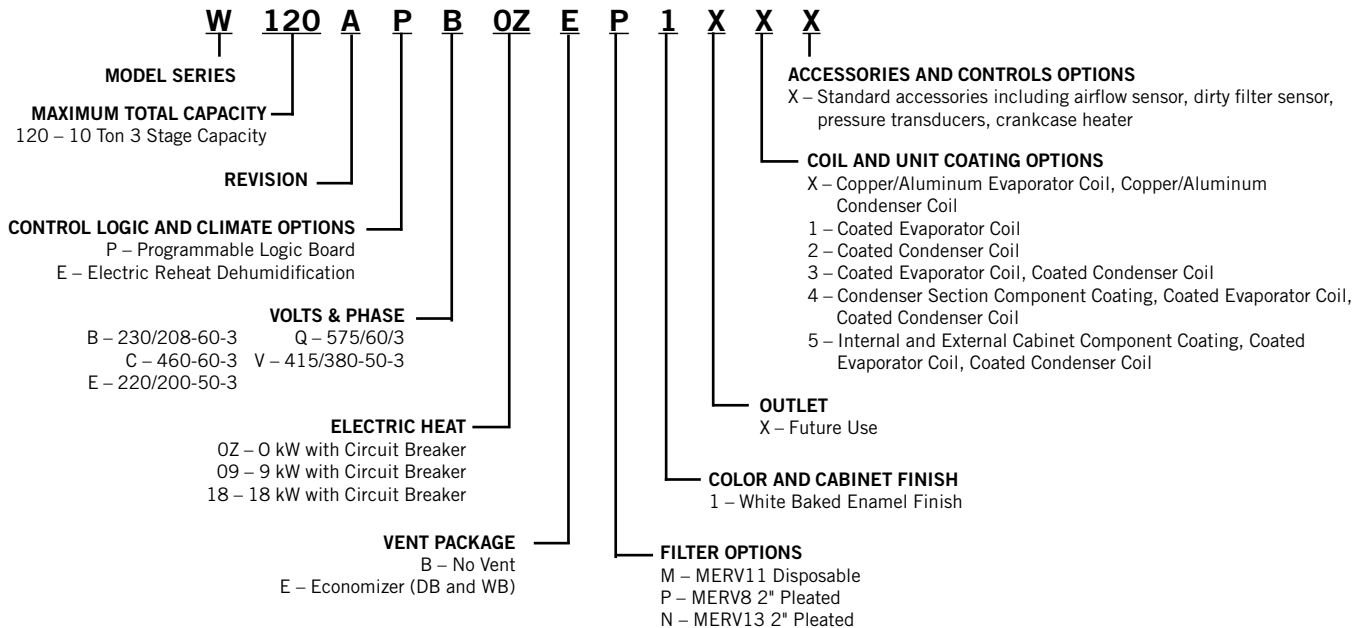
W 120 A P B 0Z E P 1 X X X

MODEL SERIES

MAXIMUM TOTAL CAPACITY
120 – 10 Ton 3 Stage Capacity

REVISION

CONTROL LOGIC AND CLIMATE OPTIONS
P – Programmable Logic Board
E – Electric Reheat Dehumidification

VOLTS & PHASE
B – 230/208-60-3
C – 460-60-3
E – 220/200-50-3
Q – 575/60/3
V – 415/380-50-3

ELECTRIC HEAT
0Z – 0 kW with Circuit Breaker
09 – 9 kW with Circuit Breaker
18 – 18 kW with Circuit Breaker

VENT PACKAGE
B – No Vent
E – Economizer (DB and WB)

FILTER OPTIONS
M – MERV11 Disposable
P – MERV8 2" Pleated
N – MERV13 2" Pleated

COLOR AND CABINET FINISH
1 – White Baked Enamel Finish

OUTLET
X – Future Use

COIL AND UNIT COATING OPTIONS
X – Copper/Aluminum Evaporator Coil, Copper/Aluminum Condenser Coil
1 – Coated Evaporator Coil
2 – Coated Condenser Coil
3 – Coated Evaporator Coil, Coated Condenser Coil
4 – Condenser Section Component Coating, Coated Evaporator Coil, Coated Condenser Coil
5 – Internal and External Cabinet Component Coating, Coated Evaporator Coil, Coated Condenser Coil

ACCESSORIES AND CONTROLS OPTIONS
X – Standard accessories including airflow sensor, dirty filter sensor, pressure transducers, crankcase heater